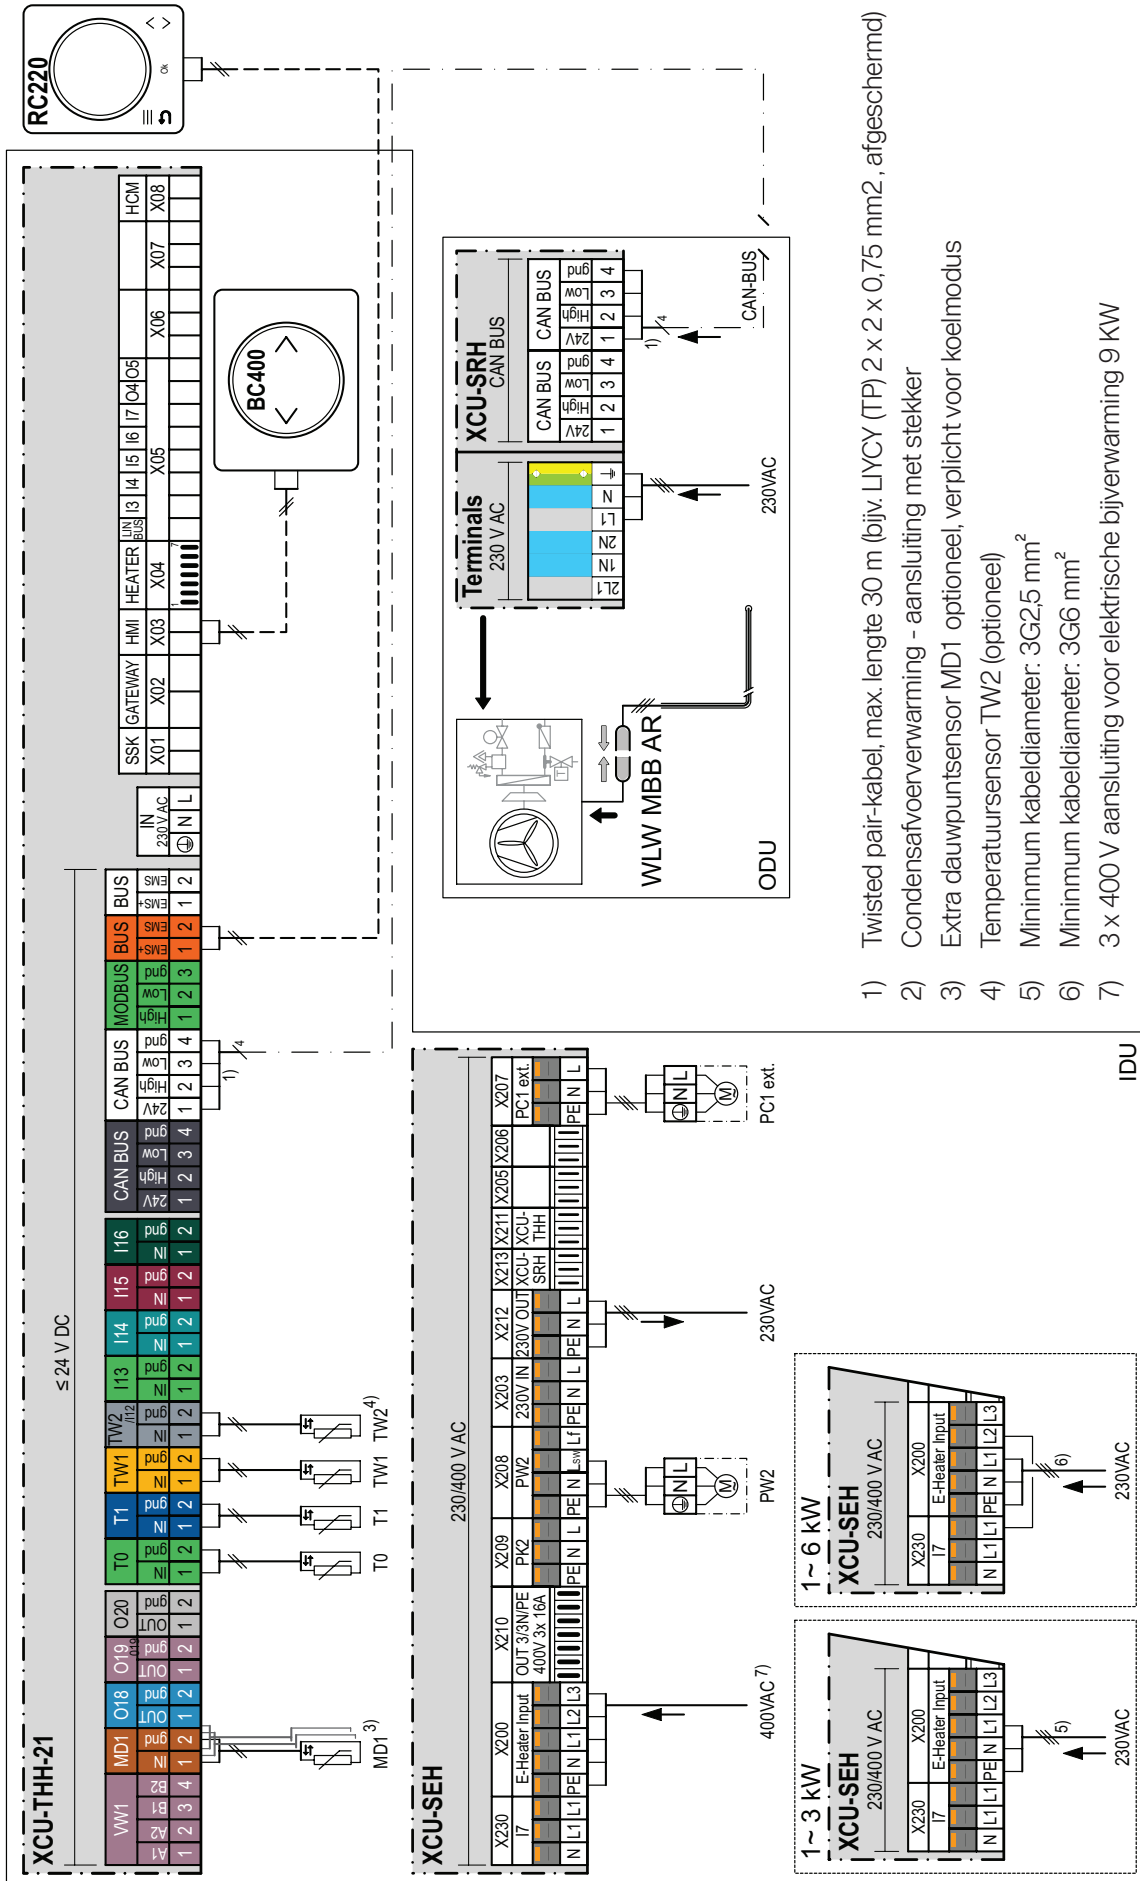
RC220

BC400

XCU-THH-21

≤24 V DC

| SSK | GATEWAY | HMI | HEATER | LIN BUS | I3 | I4 | I5 | I6 | I7 | O4 | O5 | | | HCM |
|---|---|---|---|---|---|---|---|---|---|---|---|---|---|---|
| X01 | X02 | X03 | X04 | X05 | | | | | | | | X06 | X07 | X08 |

IN 230 V AC
N L

| VW1 | | | | MD1 | | O18 | | O19 | | O20 | | T0 | | T1 | | TW1 | | TW2/I12 | | I13 | | I14 | | I15 | | I16 | | CAN BUS | | | | CAN BUS | | | | MODBUS | | | BUS | | BUS | |
|---|---|---|---|---|---|---|---|---|---|---|---|---|---|---|---|---|---|---|---|---|---|---|---|---|---|---|---|---|---|---|---|---|---|---|---|---|---|---|---|---|---|---|
| A1 | A2 | B1 | B2 | IN | gnd | OUT | gnd | OUT | gnd | OUT | gnd | IN | gnd | IN | gnd | IN | gnd | IN | gnd | IN | gnd | IN | gnd | IN | gnd | IN | gnd | 24V | High | Low | gnd | 24V | High | Low | gnd | High | Low | gnd | EMS+ | EMS- | EMS+ | EMS- |
| 1 | 2 | 3 | 4 | 1 | 2 | 1 | 2 | 1 | 2 | 1 | 2 | 1 | 2 | 1 | 2 | 1 | 2 | 1 | 2 | 1 | 2 | 1 | 2 | 1 | 2 | 1 | 2 | 1 | 2 | 3 | 4 | 1 | 2 | 3 | 4 | 1 | 2 | 3 | 1 | 2 | 1 | 2 |

O19

1) 4

MD1 3) T0 T1 TW1 TW2 4)

XCU-SEH

230/400 V AC

| X230 | X200 | X210 | X209 | X208 | X203 | X212 | X213 | X211 | X205 | X206 | X207 |
|---|---|---|---|---|---|---|---|---|---|---|---|
| I7 | E-Heater Input | OUT 3/3N/PE 400V 3x 16A | PK2 | PW2 | 230V IN | 230V OUT | XCU-SRH | XCU-THH | | | PC1 ext. |
| N L1 | L1 PE N L1 L2 L3 | | PE N L | PE N LSW | Lf PE N L | PE N L | | | | | PE N L |

400VAC 7)

PW2

230VAC

PC1 ext.

1~ 3 kW
XCU-SEH
230/400 V AC
X230 X200
I7 E-Heater Input
N L1 L1 PE N L1 L2 L3
5)
230VAC

1~ 6 kW
XCU-SEH
230/400 V AC
X230 X200
I7 E-Heater Input
N L1 L1 PE N L1 L2 L3
6)
230VAC

Terminals
230 V AC
2L1 1N 2N L1 N ⏚

XCU-SRH
CAN BUS

CAN BUS
24V High Low gnd
1 2 3 4

CAN BUS
24V High Low gnd
1 2 3 4

1) 4

CAN-BUS

230VAC

WLW MBB AR

ODU

IDU

1) Twisted pair-kabel, max. lengte 30 m (bijv. LIYCY (TP) 2 x 2 x 0,75 mm2, afgeschermd)
2) Condensafvoerverwarming - aansluiting met stekker
3) Extra dauwpuntsensor MD1 optioneel, verplicht voor koelmodus
4) Temperatuursensor TW2 (optioneel)
5) Mininmum kabeldiameter: 3G2,5 mm$^2$
6) Mininmum kabeldiameter: 3G6 mm$^2$
7) 3 x 400 V aansluiting voor elektrische bijverwarming 9 KW